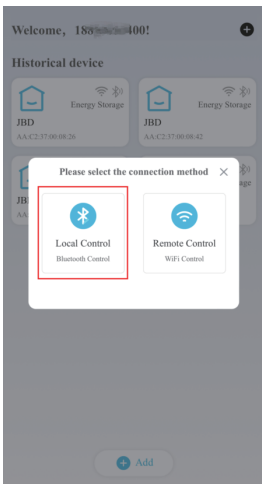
Welcome，188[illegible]400!

Historical device

Energy Storage
JBD
AA:C2:37:00:08:26

Energy Storage
JBD
AA:C2:37:00:08:42

JB

Please select the connection method ×

Local Control
Bluetooth Control

Remote Control
WiFi Control

Add